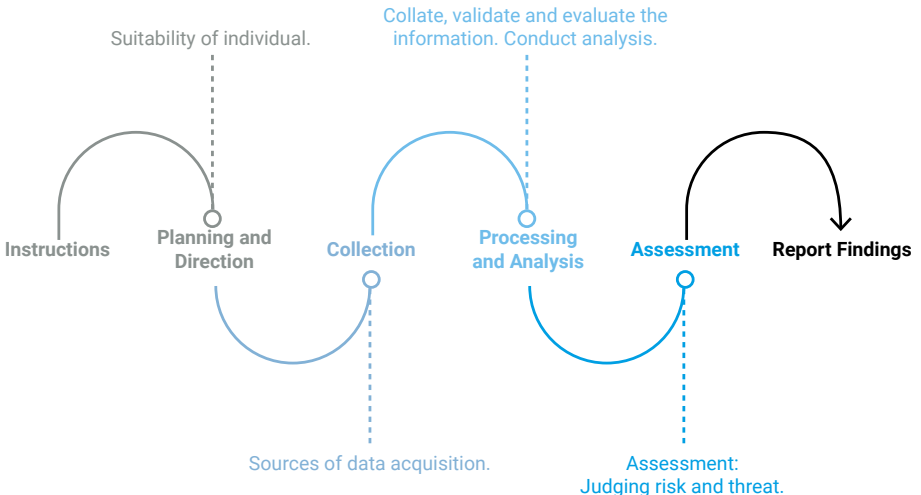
Collate, validate and evaluate the information. Conduct analysis.

Suitability of individual.

Instructions

Planning and Direction

Collection

Processing and Analysis

Assessment

Report Findings

Sources of data acquisition.

Assessment: Judging risk and threat.